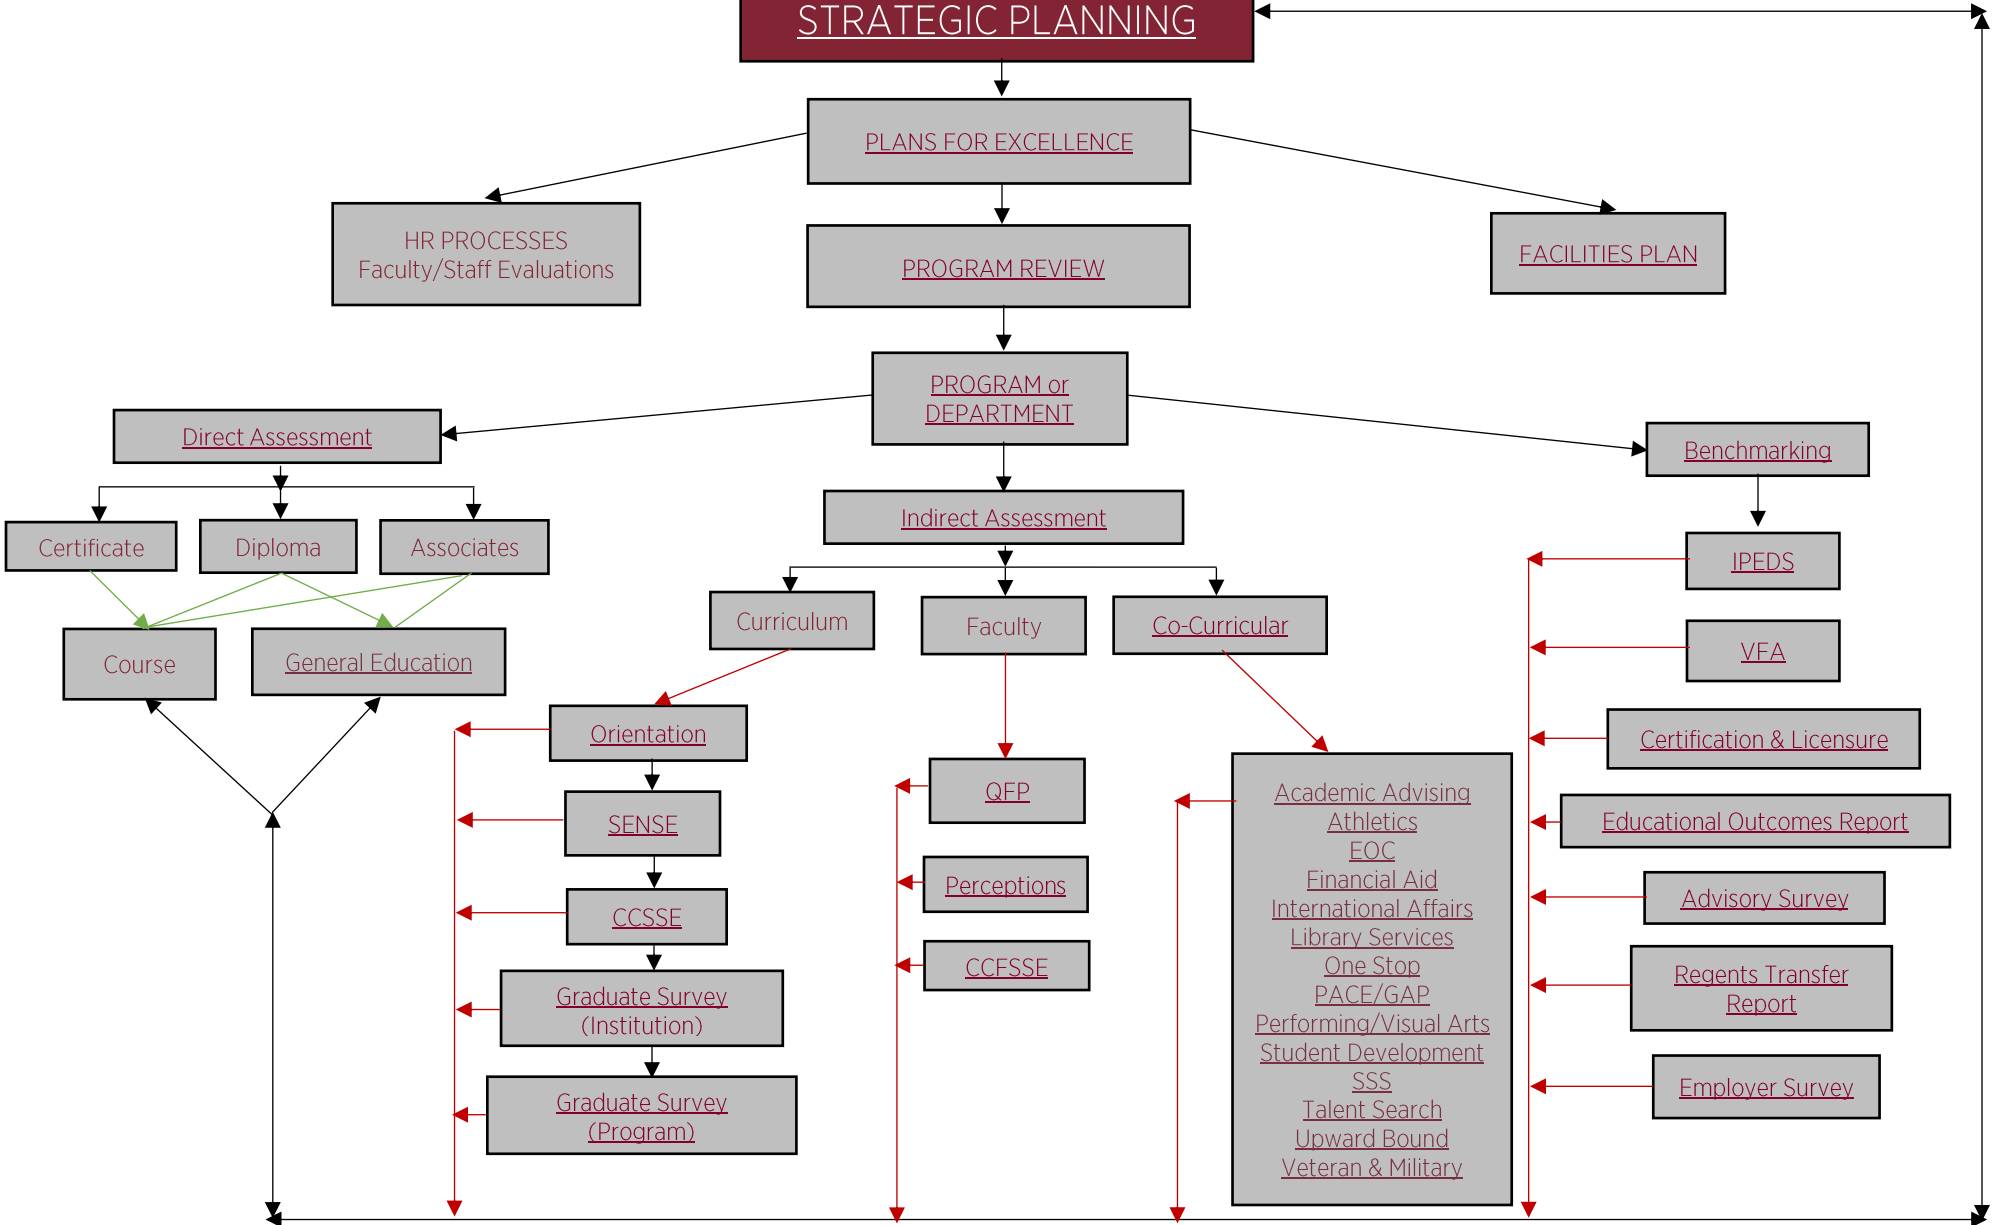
STRATEGIC PLANNING

PLANS FOR EXCELLENCE

HR PROCESSES
Faculty/Staff Evaluations

PROGRAM REVIEW

FACILITIES PLAN

PROGRAM or DEPARTMENT

Direct Assessment

Benchmarking

Indirect Assessment

Certificate

Diploma

Associates

IPEDS

Course

General Education

Curriculum

Faculty

Co-Curricular

VFA

Orientation

Certification & Licensure

QFP

SENSE

Academic Advising
Athletics
EOC
Financial Aid
International Affairs
Library Services
One Stop
PACE/GAP
Performing/Visual Arts
Student Development
SSS
Talent Search
Upward Bound
Veteran & Military

Educational Outcomes Report

Perceptions

CCSSE

Advisory Survey

CCFSSE

Graduate Survey (Institution)

Regents Transfer Report

Graduate Survey (Program)

Employer Survey